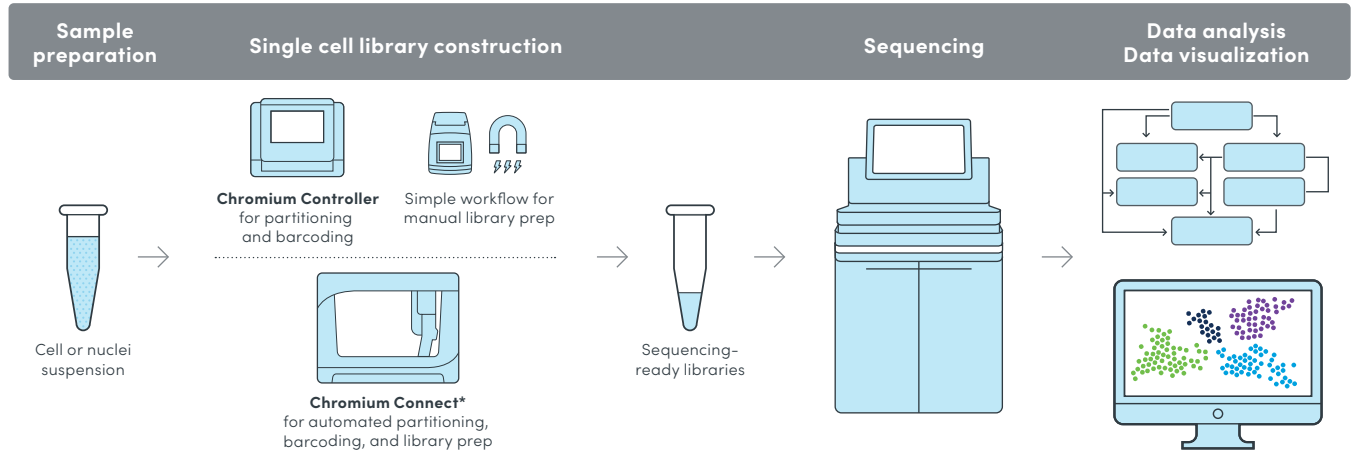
Sample preparation

Single cell library construction

Sequencing

Data analysis
Data visualization

Cell or nuclei suspension

Chromium Controller
for partitioning and barcoding

Simple workflow for manual library prep

Chromium Connect*
for automated partitioning, barcoding, and library prep

Sequencing-ready libraries